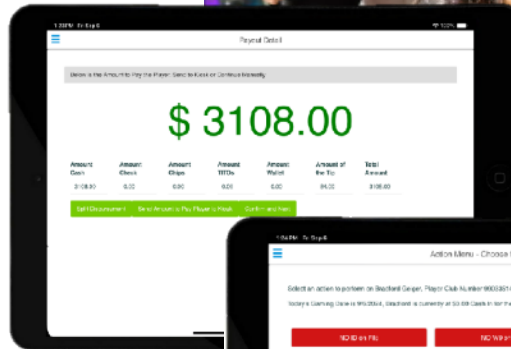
1:30 PM Fri Sep 8

100%

Payout Detail

Below is the Amount to Pay the Player. Send to Kiosk or Continue Manually.

$ 3108.00

| Amount Cash | Amount Check | Amount Chips | Amount TITOs | Amount Wallet | Amount of the Tip | Total Amount |
|---|---|---|---|---|---|---|
| 3108.00 | 0.00 | 0.00 | 0.00 | 0.00 | 85.00 | 3108.00 |

Edit Disbursement | Send Amount to Pay Player to Kiosk | Confirm and Next

1:30 PM Fri Sep 8

Action Menu - Choose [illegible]

Select an action to perform on Brachield Geiger, Player Club Number 9003351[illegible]

Today's Gaming Date is 9/8/2034. Brachield is currently at $0.00 Cash In for the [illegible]

SEND on File

NO W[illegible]